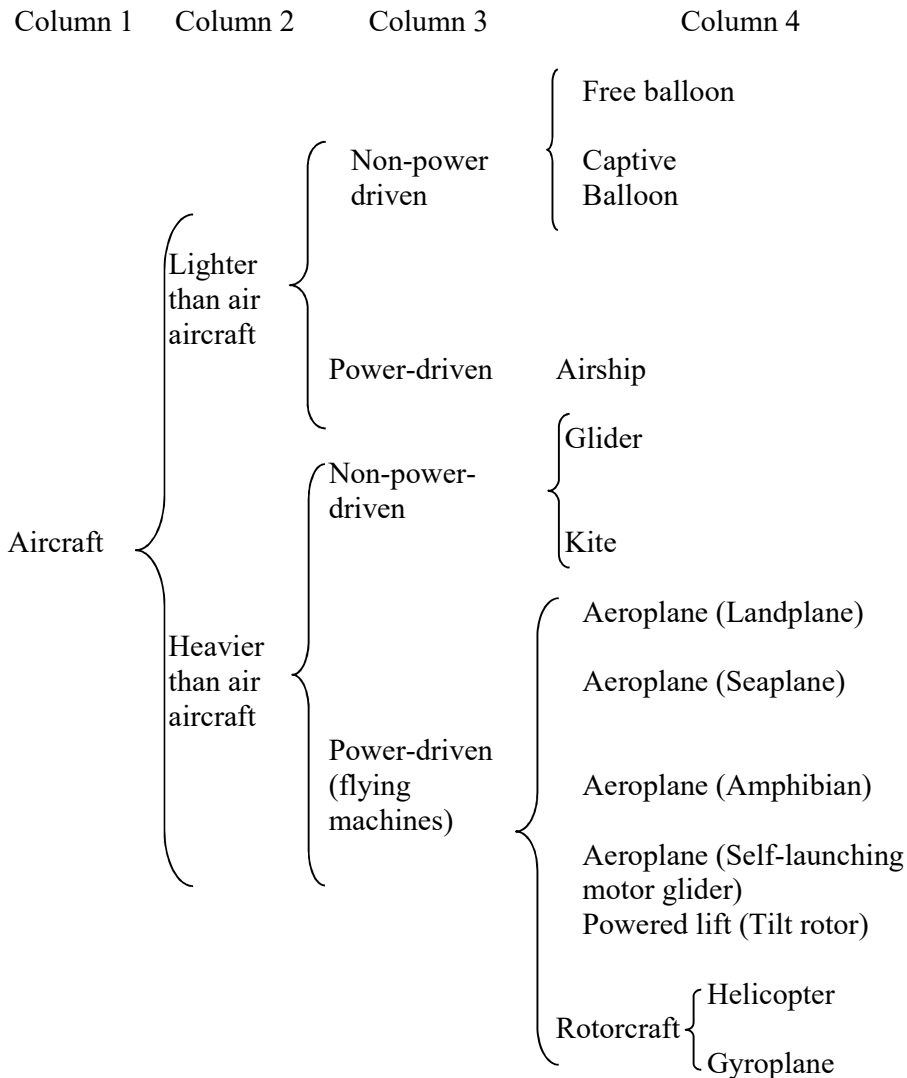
Column 1 Column 2 Column 3 Column 4

Free balloon

Non-power driven

Captive Balloon

Lighter than air aircraft

Power-driven Airship

Glider

Non-power-driven

Aircraft

Kite

Aeroplane (Landplane)

Heavier than air aircraft

Aeroplane (Seaplane)

Power-driven (flying machines)

Aeroplane (Amphibian)

Aeroplane (Self-launching motor glider)

Powered lift (Tilt rotor)

Helicopter

Rotorcraft

Gyroplane